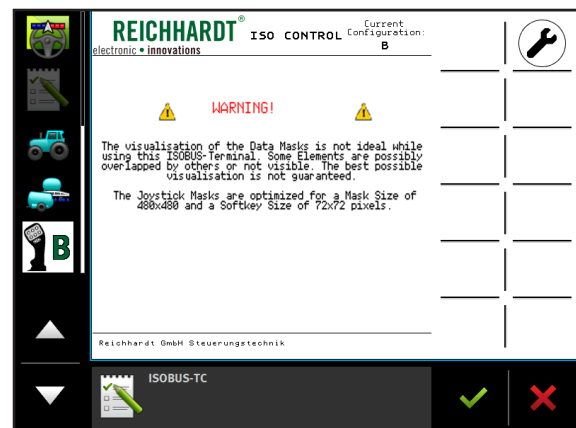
REICHHARDT®
electronic • innovations

ISO CONTROL

Current Configuration:
B

WARNING!

The visualisation of the Data Masks is not ideal while using this ISOBUS-Terminal. Some Elements are possibly overlapped by others or not visible. The best possible visualisation is not guaranteed.

The Joystick Masks are optimized for a Mask Size of 480x480 and a Softkey Size of 72x72 pixels.

Reichhardt GmbH Steuerungstechnik

B

ISOBUS-TC